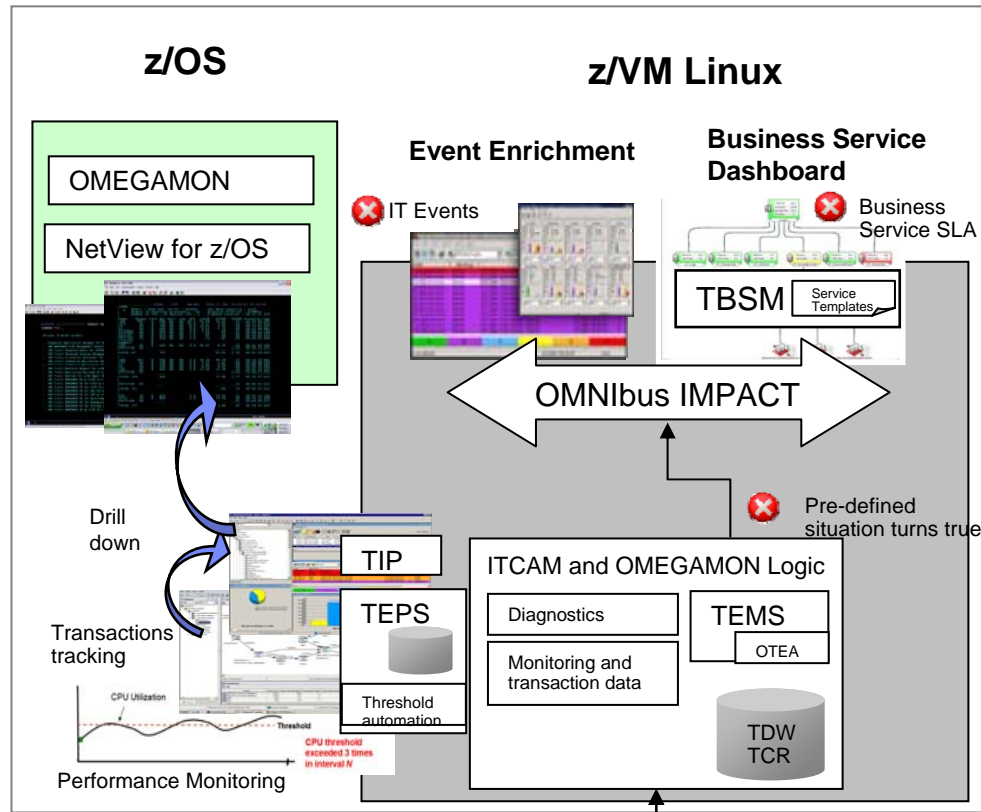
z/OS

z/VM Linux

OMEGAMON

NetView for z/OS

Event Enrichment

IT Events

Business Service Dashboard

Business Service SLA

TBSM

Service Templates

OMNIbus IMPACT

Pre-defined situation turns true

Drill down

TIP

TEPS

Transactions tracking

ITCAM and OMEGAMON Logic

Diagnostics

TEMS

OTEA

Monitoring and transaction data

Threshold automation

CPU Utilization

Threshold

CPU threshold exceeded 3 times in interval N

TDW
TCR

Performance Monitoring